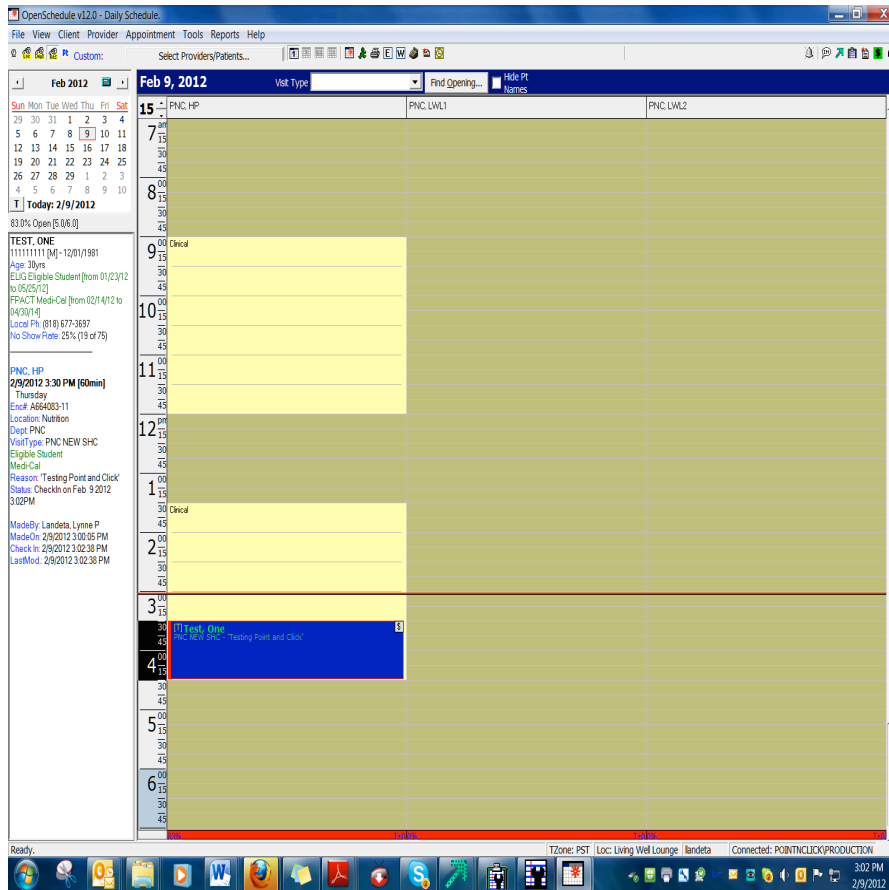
OpenSchedule v12.0 - Daily Schedule.

File View Client Provider Appointment Tools Reports Help

Custom: Select Providers/Patients...

Feb 2012

| Sun | Mon | Tue | Wed | Thu | Fri | Sat |
|---|---|---|---|---|---|---|
| 29 | 30 | 31 | 1 | 2 | 3 | 4 |
| 5 | 6 | 7 | 8 | 9 | 10 | 11 |
| 12 | 13 | 14 | 15 | 16 | 17 | 18 |
| 19 | 20 | 21 | 22 | 23 | 24 | 25 |
| 26 | 27 | 28 | 29 | 1 | 2 | 3 |
| 4 | 5 | 6 | 7 | 8 | 9 | 10 |

T Today: 2/9/2012

83.0% Open [5.0/6.0]

TEST, ONE
111111111 [M] - 12/01/1981
Age: 30yrs
ELIG Eligible Student [from 01/23/12 to 05/25/12]
FPACT Medi-Cal [from 02/14/12 to 04/30/14]
Local Ph: (818) 677-3697
No Show Rate: 25% (19 of 75)

PNC, HP
2/9/2012 3:30 PM [60min]
Thursday
Enc#: A664083-11
Location: Nutrition
Dept: PNC
VisitType: PNC NEW SHC
Eligible Student
Medi-Cal
Reason: 'Testing Point and Click'
Status: CheckIn on Feb 9 2012 3:02PM

MadeBy: Landeta, Lynne P
MadeOn: 2/9/2012 3:00:05 PM
Check In: 2/9/2012 3:02:38 PM
LastMod.: 2/9/2012 3:02:38 PM

Feb 9, 2012 Visit Type Find Opening... Hide Pt Names

15 PNC, HP PNC, LWL1 PNC, LWL2

7 am 15 30 45
8 00 15 30 45
9 00 15 30 45 Clinical
10 00 15 30 45
11 00 15 30 45
12 pm 15 30 45
1 00 15 30 45 Clinical
2 00 15 30 45
3 00 15
30 [T] Test, One $
PNC NEW SHC - 'Testing Point and Click'
4 00 15 30 45
5 00 15 30 45
6 00 15 30 45

Ready. TZone: PST Loc: Living Well Lounge landeta Connected: POINTNCLICK\PRODUCTION

3:02 PM 2/9/2012